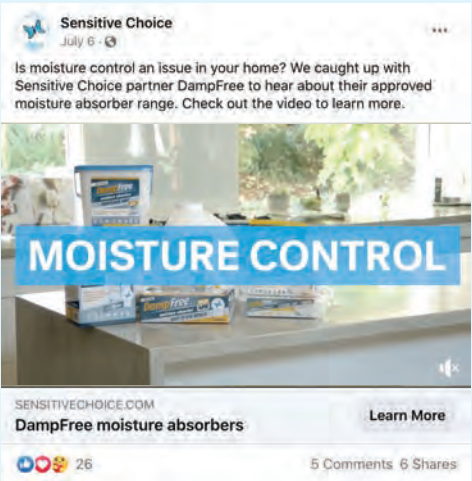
Sensitive Choice
July 6 ·

...

Is moisture control an issue in your home? We caught up with Sensitive Choice partner DampFree to hear about their approved moisture absorber range. Check out the video to learn more.

DampFree

MOISTURE CONTROL

DampFree

SENSITIVECHOICE.COM
DampFree moisture absorbers

Learn More

26

5 Comments 6 Shares